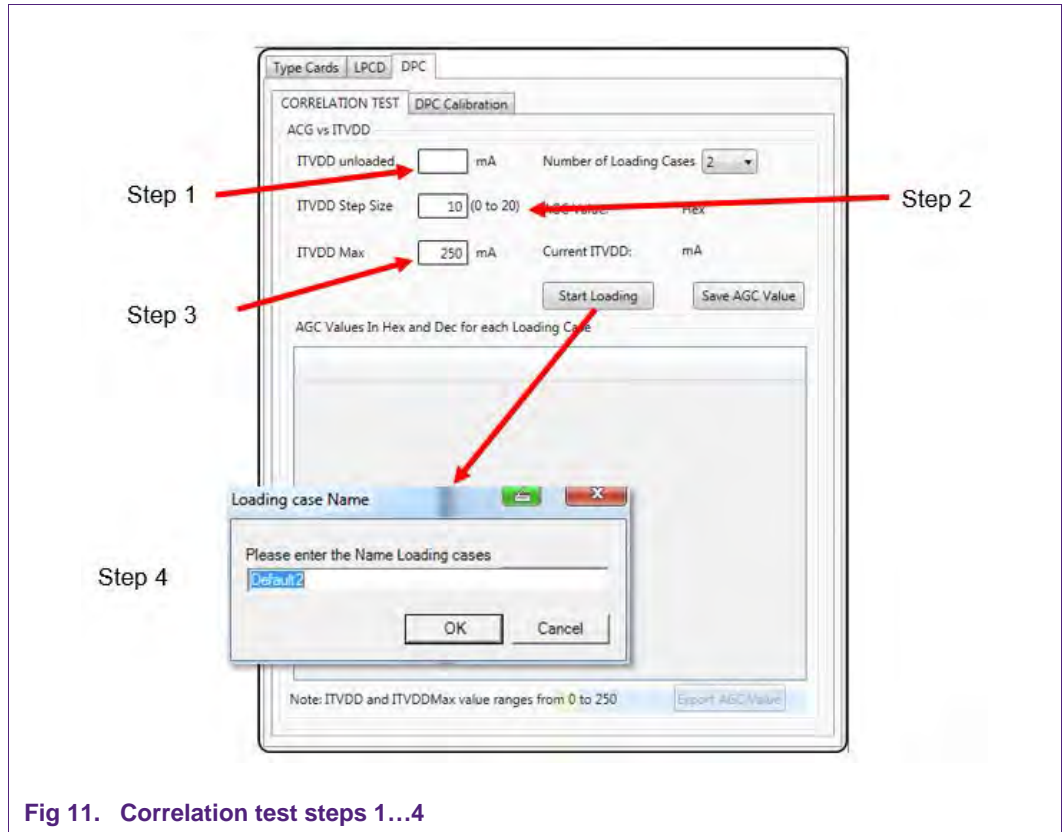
Type Cards | LPCD | DPC

CORRELATION TEST | DPC Calibration

ACG vs ITVDD

ITVDD unloaded [ ] mA

Number of Loading Cases 2

Step 1

ITVDD Step Size 10 (0 to 20)

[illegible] Value: Hex

Step 2

ITVDD Max 250 mA

Current ITVDD: mA

Step 3

Start Loading

Save AGC Value

AGC Values In Hex and Dec for each Loading Case

Loading case Name

Please enter the Name Loading cases

Default2

Step 4

OK

Cancel

Note: ITVDD and ITVDDMax value ranges from 0 to 250

Export AGCValue

Fig 11. Correlation test steps 1…4